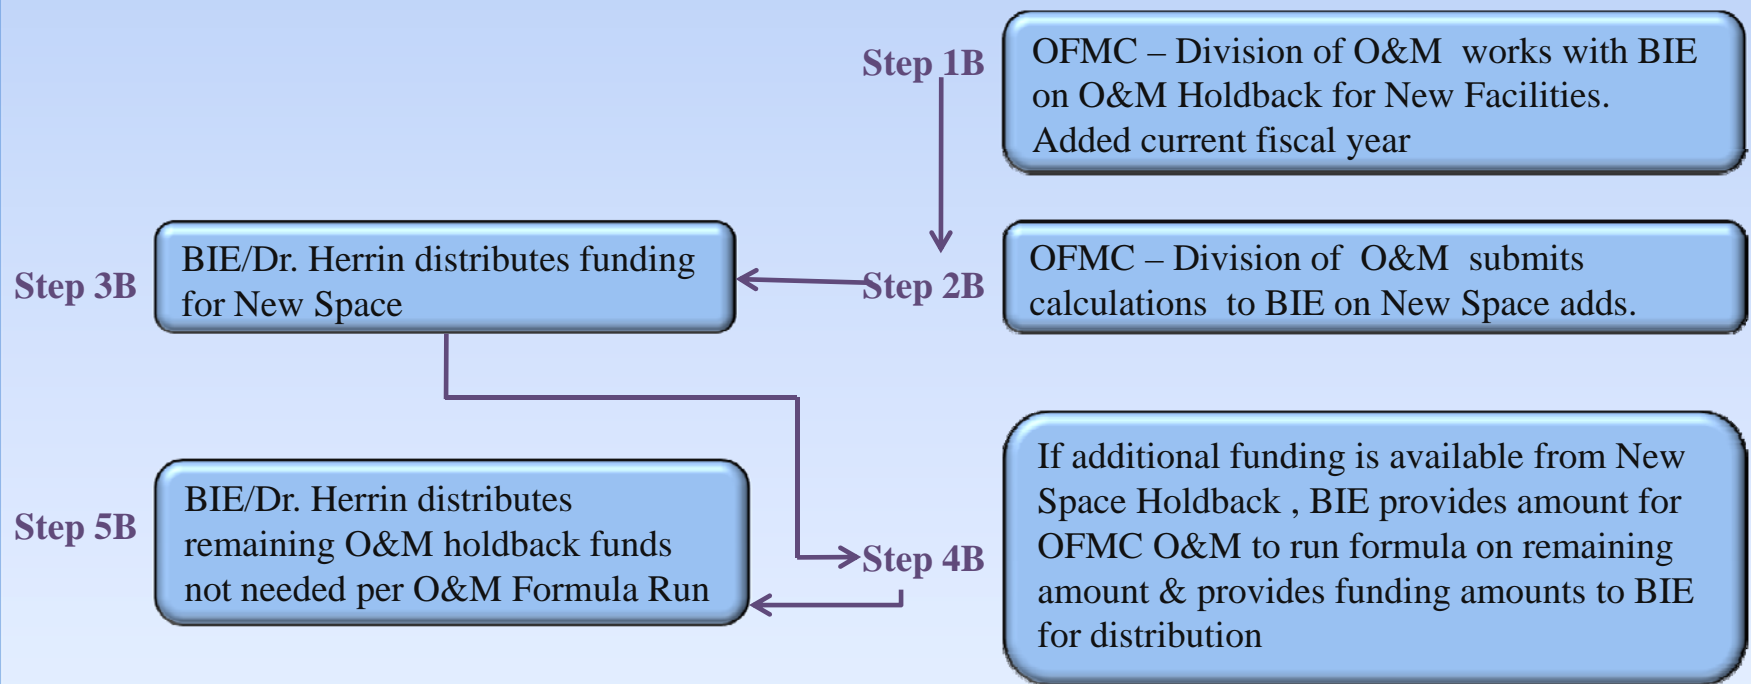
Step 1B

OFMC – Division of O&M works with BIE on O&M Holdback for New Facilities. Added current fiscal year

Step 3B

BIE/Dr. Herrin distributes funding for New Space

Step 2B

OFMC – Division of O&M submits calculations to BIE on New Space adds.

Step 5B

BIE/Dr. Herrin distributes remaining O&M holdback funds not needed per O&M Formula Run

Step 4B

If additional funding is available from New Space Holdback , BIE provides amount for OFMC O&M to run formula on remaining amount & provides funding amounts to BIE for distribution